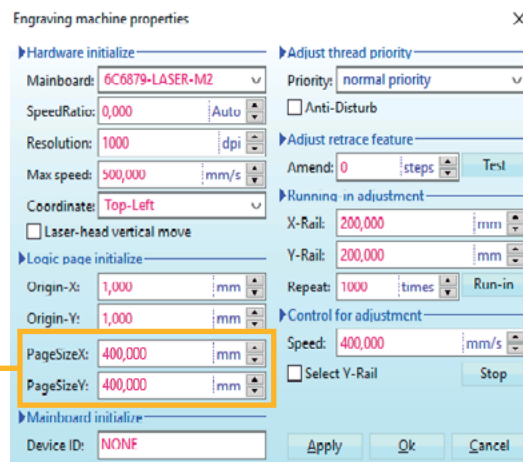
Engraving machine properties

×

Hardware initialize

Mainboard: 6C6879-LASER-M2

SpeedRatio: 0,000 Auto

Resolution: 1000 dpi

Max speed: 500,000 mm/s

Coordinate: Top-Left

Laser-head vertical move

Logic page initialize

Origin-X: 1,000 mm

Origin-Y: 1,000 mm

PageSizeX: 400,000 mm

PageSizeY: 400,000 mm

Mainboard initialize

Device ID: NONE

Adjust thread priority

Priority: normal priority

Anti-Disturb

Adjust retrace feature

Amend: 0 steps Test

Running-in adjustment

X-Rail: 200,000 mm

Y-Rail: 200,000 mm

Repeat: 1000 times Run-in

Control for adjustment

Speed: 400,000 mm/s

Select Y-Rail Stop

Apply Ok Cancel